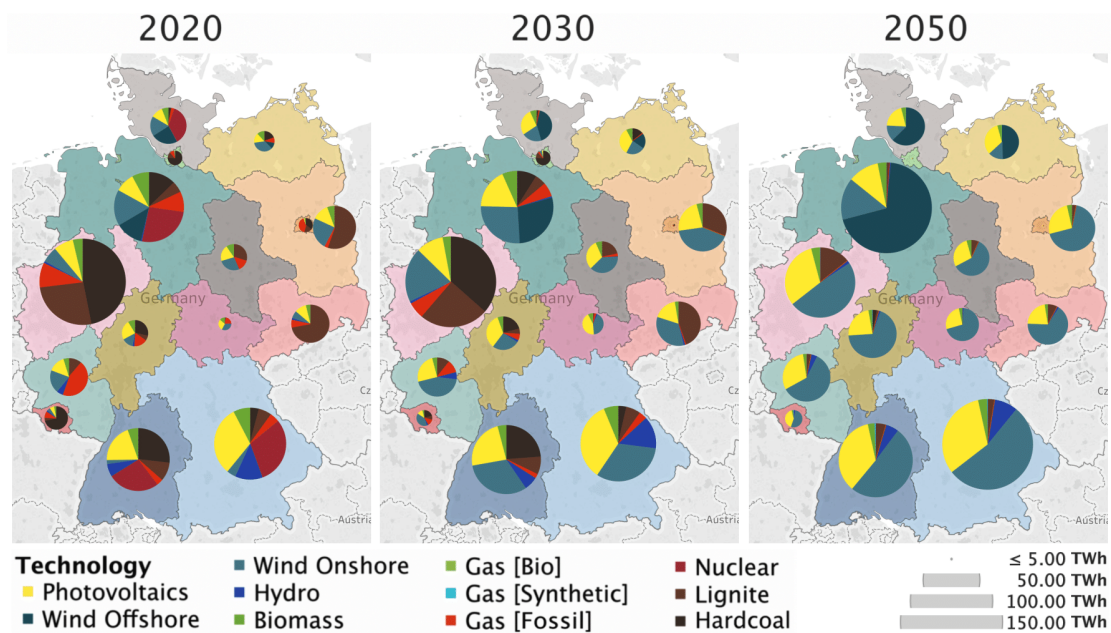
2020

2030

2050

Germany

Germany

Austria

Austria

Cz

Technology
Photovoltaics
Wind Offshore
Wind Onshore
Hydro
Biomass
Gas [Bio]
Gas [Synthetic]
Gas [Fossil]
Nuclear
Lignite
Hardcoal

≤ 5.00 TWh
50.00 TWh
100.00 TWh
150.00 TWh